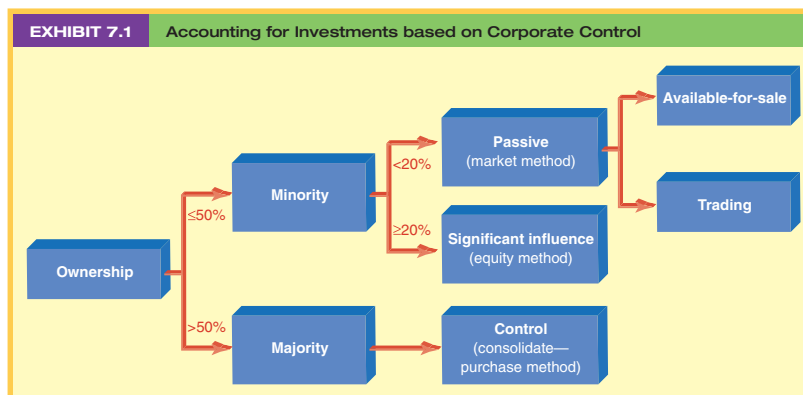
EXHIBIT 7.1 Accounting for Investments based on Corporate Control

Ownership

≤50%

Minority

<20%

Passive (market method)

Available-for-sale

Trading

≥20%

Significant influence (equity method)

>50%

Majority

Control (consolidate—purchase method)